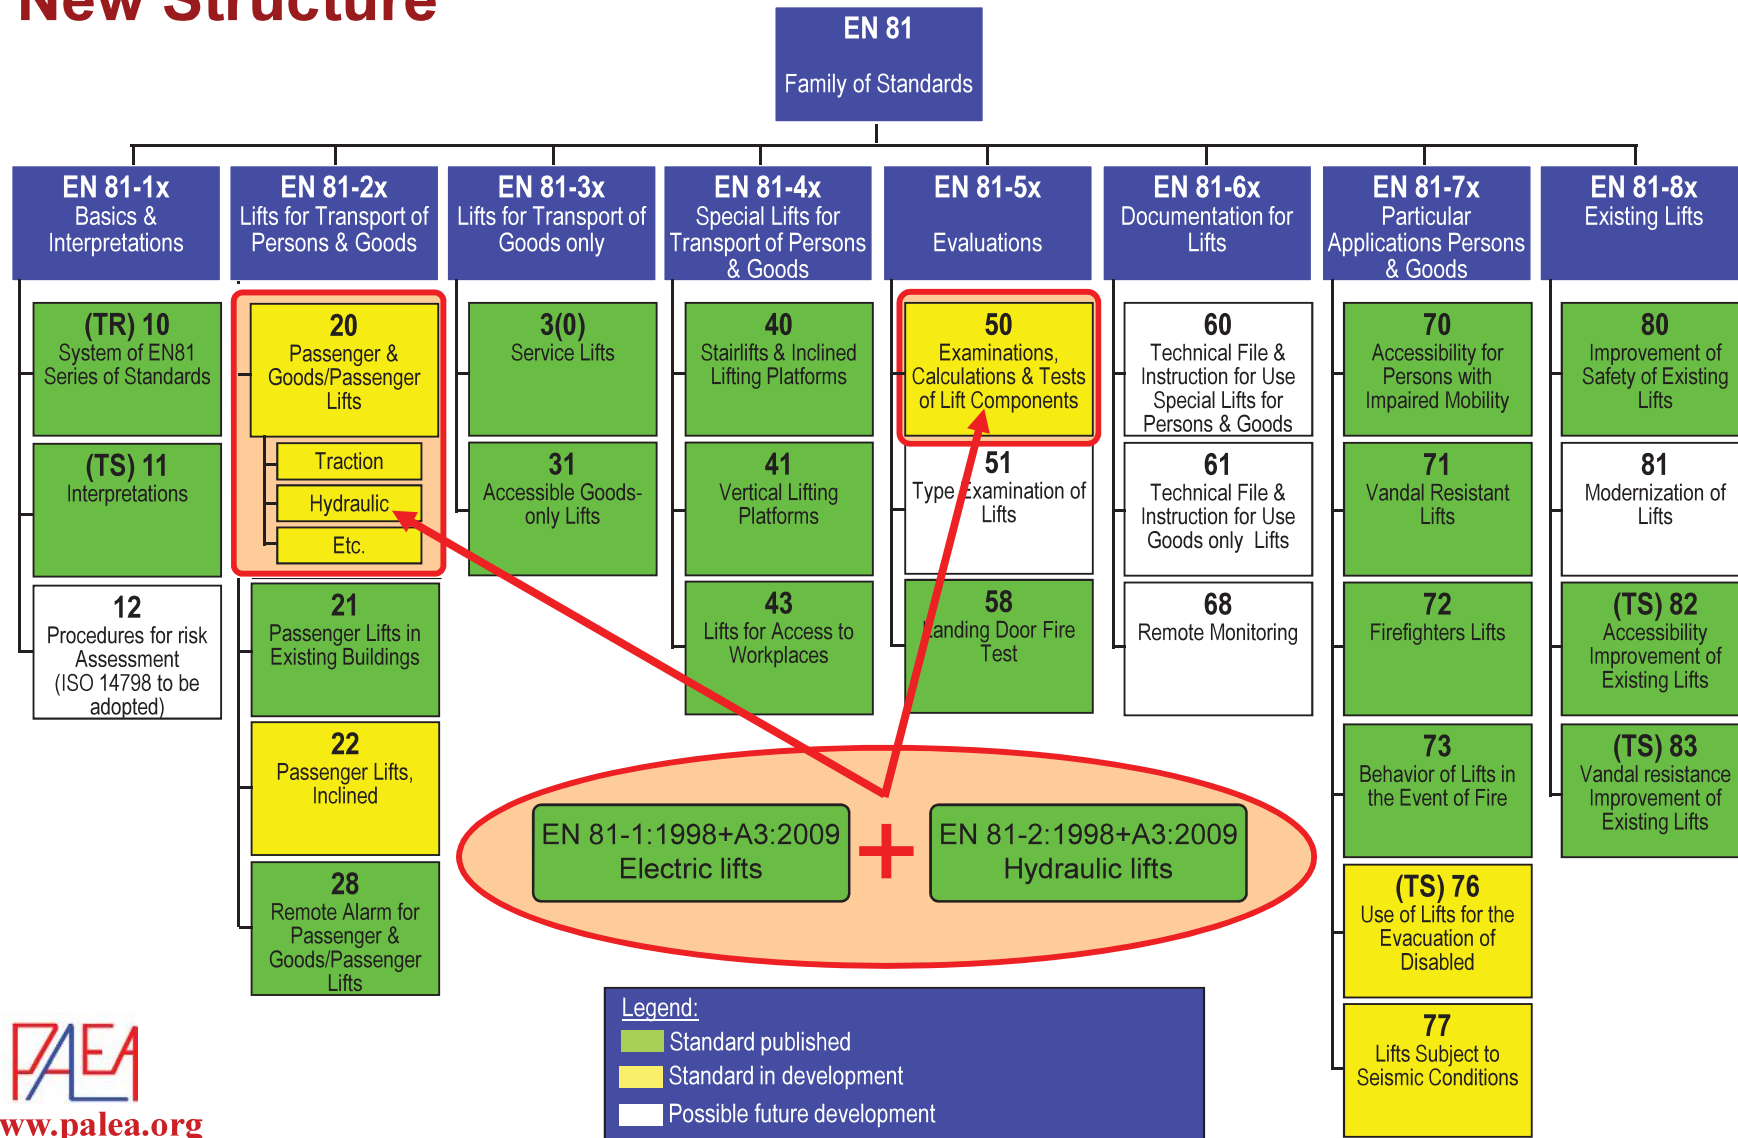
New Structure

EN 81
Family of Standards

EN 81-1x
Basics & Interpretations

(TR) 10
System of EN81 Series of Standards

(TS) 11
Interpretations

12
Procedures for risk Assessment (ISO 14798 to be adopted)

EN 81-2x
Lifts for Transport of Persons & Goods

20
Passenger & Goods/Passenger Lifts

Traction

Hydraulic

Etc.

21
Passenger Lifts in Existing Buildings

22
Passenger Lifts, Inclined

28
Remote Alarm for Passenger & Goods/Passenger Lifts

EN 81-3x
Lifts for Transport of Goods only

3(0)
Service Lifts

31
Accessible Goods-only Lifts

EN 81-4x
Special Lifts for Transport of Persons & Goods

40
Stairlifts & Inclined Lifting Platforms

41
Vertical Lifting Platforms

43
Lifts for Access to Workplaces

EN 81-5x
Evaluations

50
Examinations, Calculations & Tests of Lift Components

51
Type Examination of Lifts

58
Landing Door Fire Test

EN 81-6x
Documentation for Lifts

60
Technical File & Instruction for Use Special Lifts for Persons & Goods

61
Technical File & Instruction for Use Goods only Lifts

68
Remote Monitoring

EN 81-7x
Particular Applications Persons & Goods

70
Accessibility for Persons with Impaired Mobility

71
Vandal Resistant Lifts

72
Firefighters Lifts

73
Behavior of Lifts in the Event of Fire

(TS) 76
Use of Lifts for the Evacuation of Disabled

77
Lifts Subject to Seismic Conditions

EN 81-8x
Existing Lifts

80
Improvement of Safety of Existing Lifts

81
Modernization of Lifts

(TS) 82
Accessibility Improvement of Existing Lifts

(TS) 83
Vandal resistance Improvement of Existing Lifts

EN 81-1:1998+A3:2009
Electric lifts

+

EN 81-2:1998+A3:2009
Hydraulic lifts

Legend:
Standard published
Standard in development
Possible future development

PAEA
www.palea.org